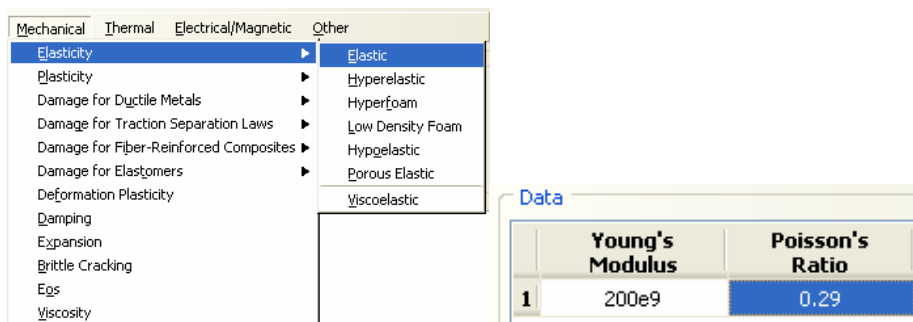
Mechanical Thermal Electrical/Magnetic Other

Elasticity
Plasticity
Damage for Ductile Metals
Damage for Traction Separation Laws
Damage for Fiber-Reinforced Composites
Damage for Elastomers
Deformation Plasticity
Damping
Expansion
Brittle Cracking
Eos
Viscosity

Elastic
Hyperelastic
Hyperfoam
Low Density Foam
Hypoelastic
Porous Elastic
Viscoelastic

Data

| | Young's Modulus | Poisson's Ratio |
|---|---|---|
| 1 | 200e9 | 0.29 |